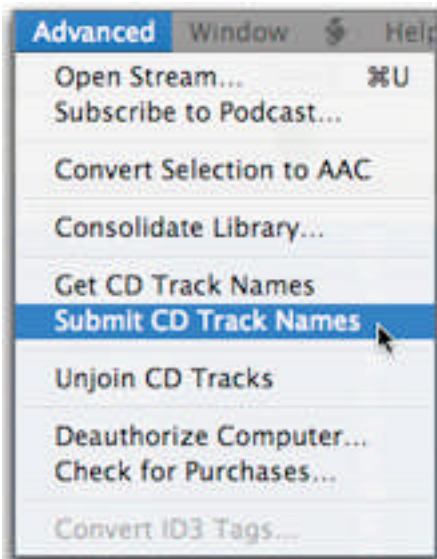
Advanced Window Help

Open Stream... ⌘U
Subscribe to Podcast...

Convert Selection to AAC

Consolidate Library...

Get CD Track Names
Submit CD Track Names

Unjoin CD Tracks

Deauthorize Computer...
Check for Purchases...

Convert ID3 Tags...